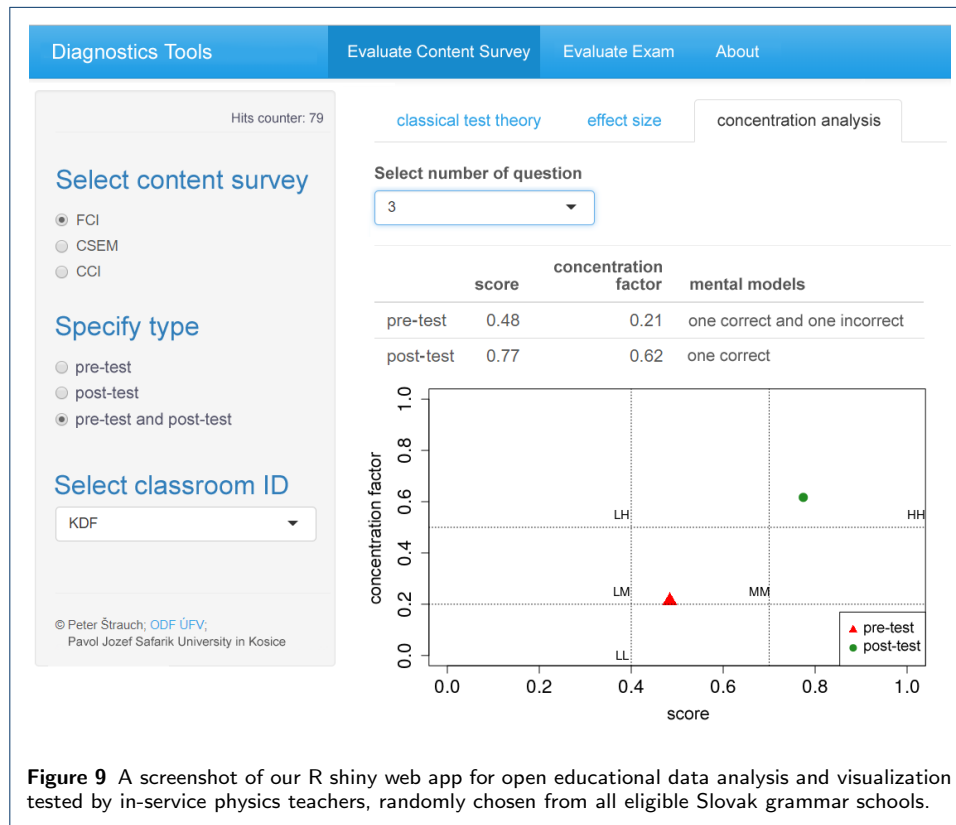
Diagnostics Tools Evaluate Content Survey Evaluate Exam About

Hits counter: 79

Select content survey

FCI
CSEM
CCI

Specify type

pre-test
post-test
pre-test and post-test

Select classroom ID

KDF

© Peter Štrauch; ODF ÚFV;
Pavol Jozef Safarik University in Kosice

classical test theory effect size concentration analysis

Select number of question

3

| | score | concentration factor | mental models |
|---|---|---|---|
| pre-test | 0.48 | 0.21 | one correct and one incorrect |
| post-test | 0.77 | 0.62 | one correct |

concentration factor

0.0 0.2 0.4 0.6 0.8 1.0

LH HH LM MM LL

pre-test
post-test

0.0 0.2 0.4 0.6 0.8 1.0

score

**Figure 9** A screenshot of our R shiny web app for open educational data analysis and visualization tested by in-service physics teachers, randomly chosen from all eligible Slovak grammar schools.